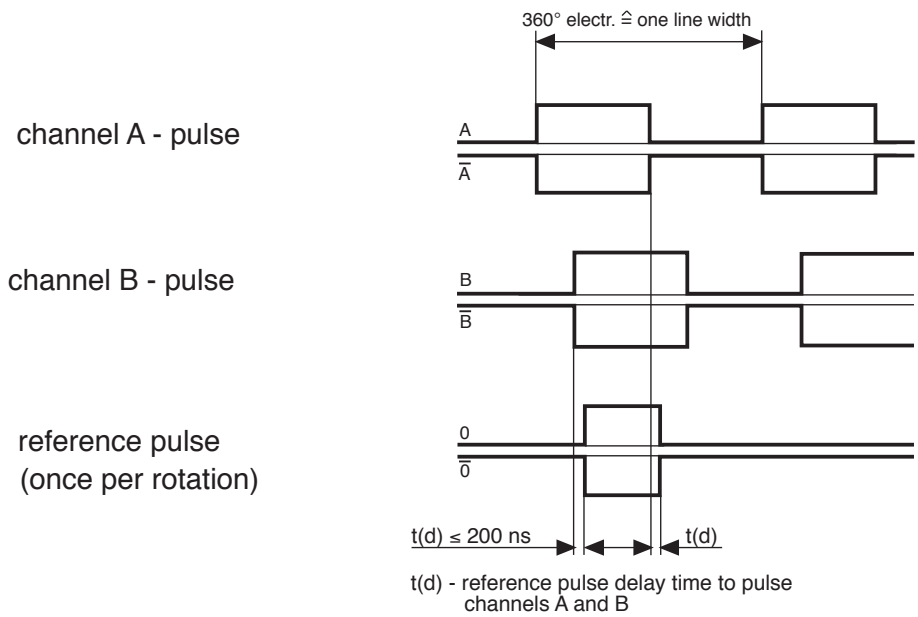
360° electr. $\hat{=}$ one line width

channel A - pulse

A

$\overline{A}$

channel B - pulse

B

$\overline{B}$

reference pulse
(once per rotation)

0

$\overline{0}$

t(d) ≤ 200 ns

t(d)

t(d) - reference pulse delay time to pulse channels A and B